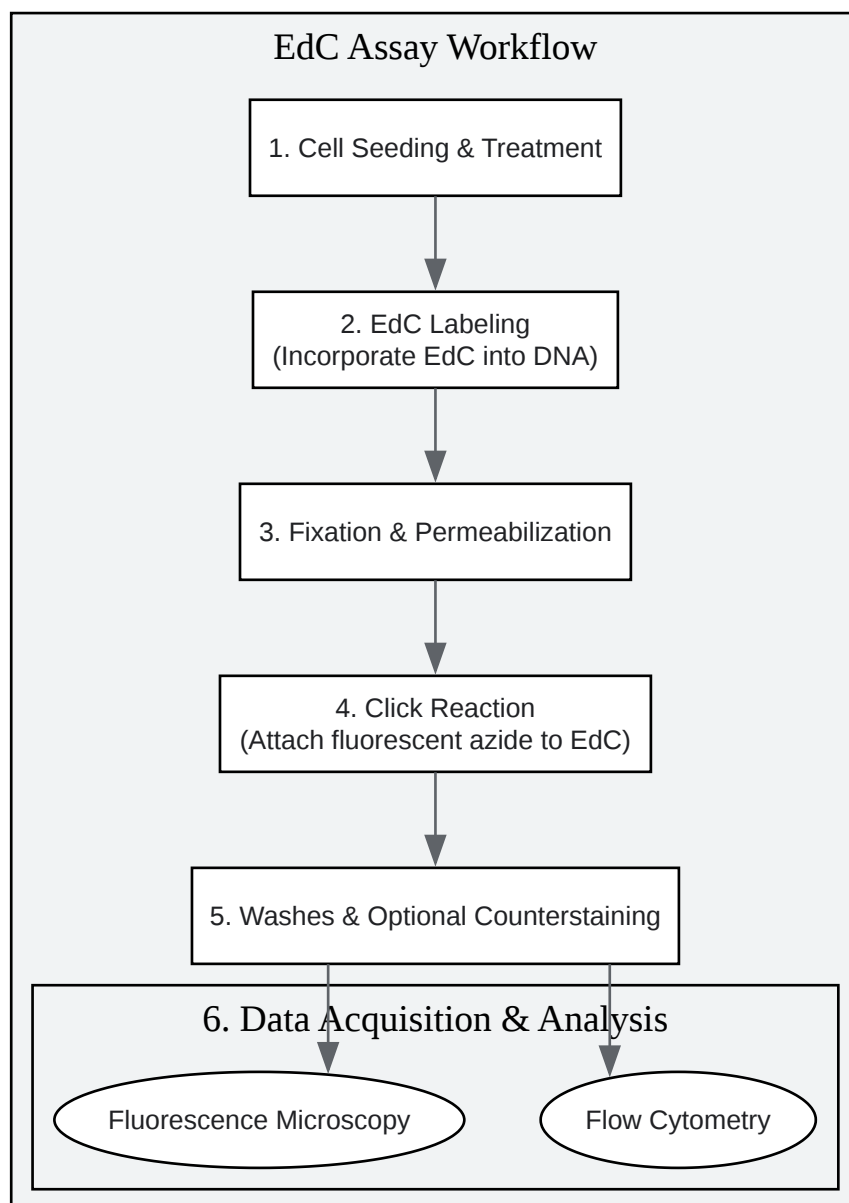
EdC Assay Workflow

1. Cell Seeding & Treatment

2. EdC Labeling
(Incorporate EdC into DNA)

3. Fixation & Permeabilization

4. Click Reaction
(Attach fluorescent azide to EdC)

5. Washes & Optional Counterstaining

6. Data Acquisition & Analysis

Fluorescence Microscopy

Flow Cytometry